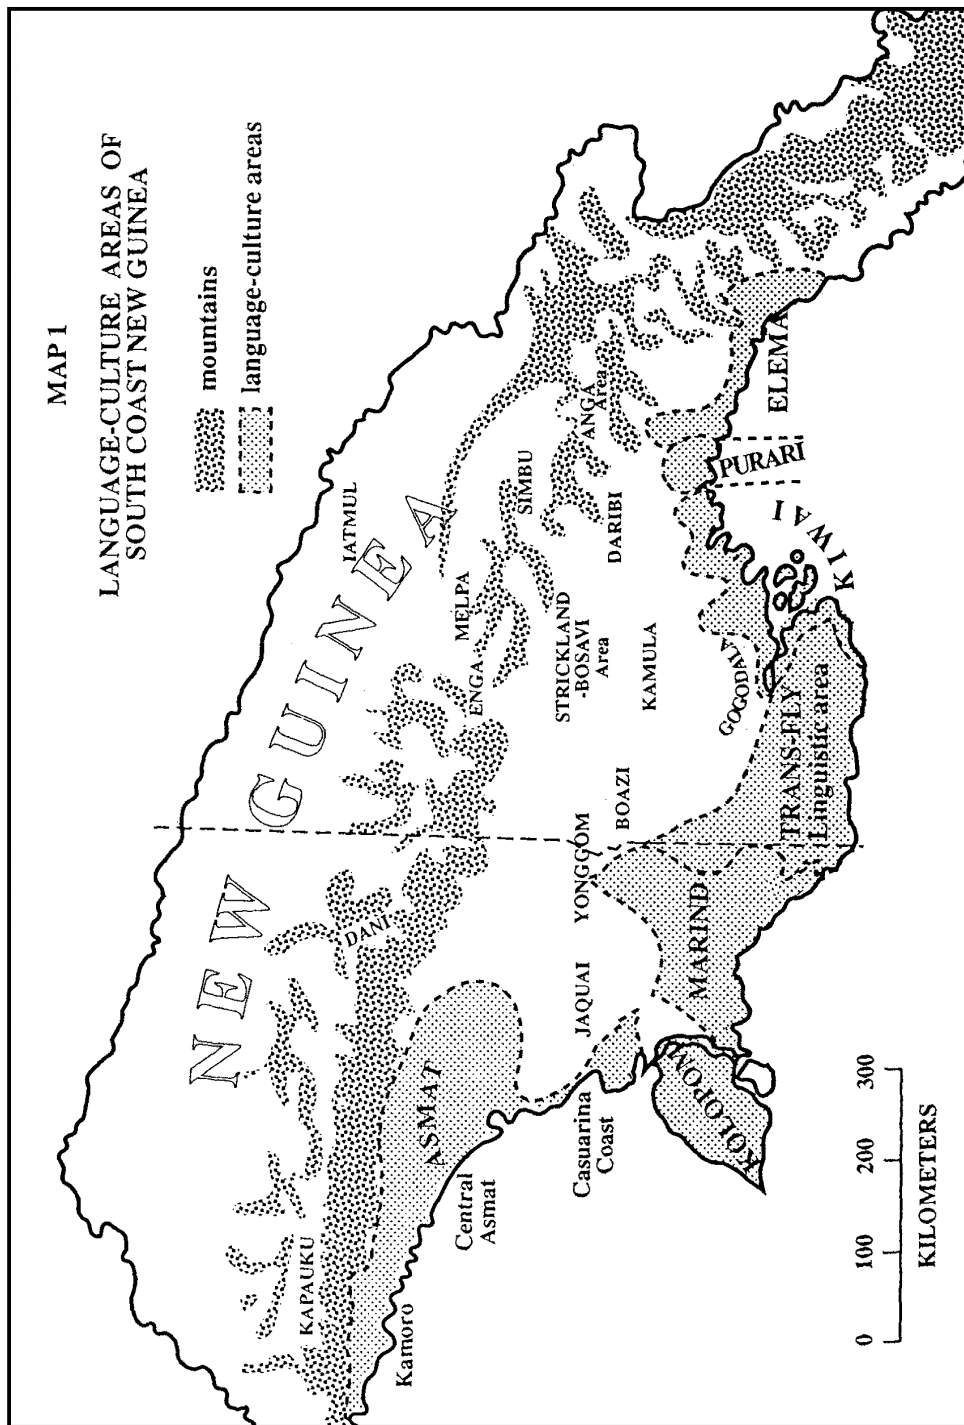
MAP 1

LANGUAGE-CULTURE AREAS OF SOUTH COAST NEW GUINEA

mountains

language-culture areas

NEW GUINEA

KAPAUKU

DANI

IATMUL

MELPA

ENGA

SIMBU

ANGA Area

DARIBI

STRICKLAND -BOSAVI Area

KAMULA

BOAZI

YONGGOM

JAQUAI

ASMAT

Central Asmat

Kamoro

Casuarina Coast

MARIND

KOLOPOM

TRANS-FLY Linguistic area

GOGODALA

KIWAI

PURARI

ELEMA

0 100 200 300

KILOMETERS